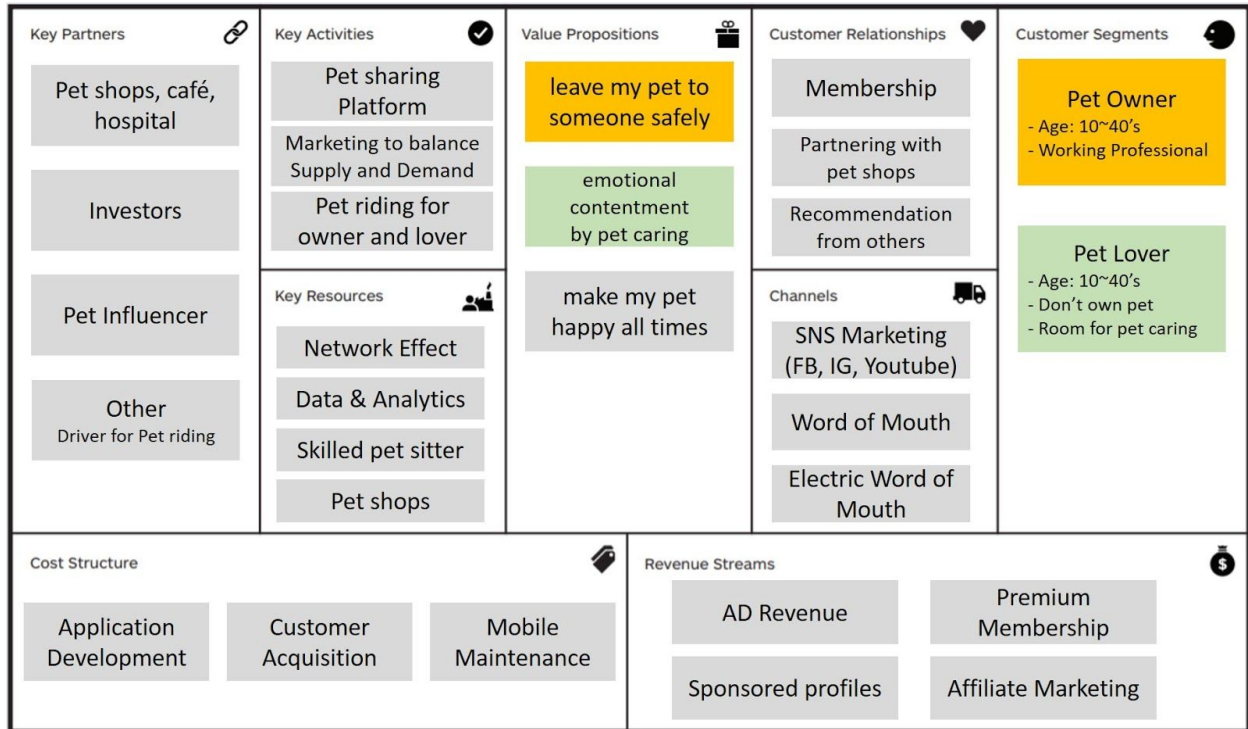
Key Partners

Pet shops, café, hospital

Investors

Pet Influencer

Other
Driver for Pet riding

Key Activities

Pet sharing Platform

Marketing to balance Supply and Demand

Pet riding for owner and lover

Key Resources

Network Effect

Data & Analytics

Skilled pet sitter

Pet shops

Value Propositions

leave my pet to someone safely

emotional contentment by pet caring

make my pet happy all times

Customer Relationships

Membership

Partnering with pet shops

Recommendation from others

Channels

SNS Marketing (FB, IG, Youtube)

Word of Mouth

Electric Word of Mouth

Customer Segments

Pet Owner
- Age: 10~40's
- Working Professional

Pet Lover
- Age: 10~40's
- Don't own pet
- Room for pet caring

Cost Structure

Application Development

Customer Acquisition

Mobile Maintenance

Revenue Streams

AD Revenue

Premium Membership

Sponsored profiles

Affiliate Marketing